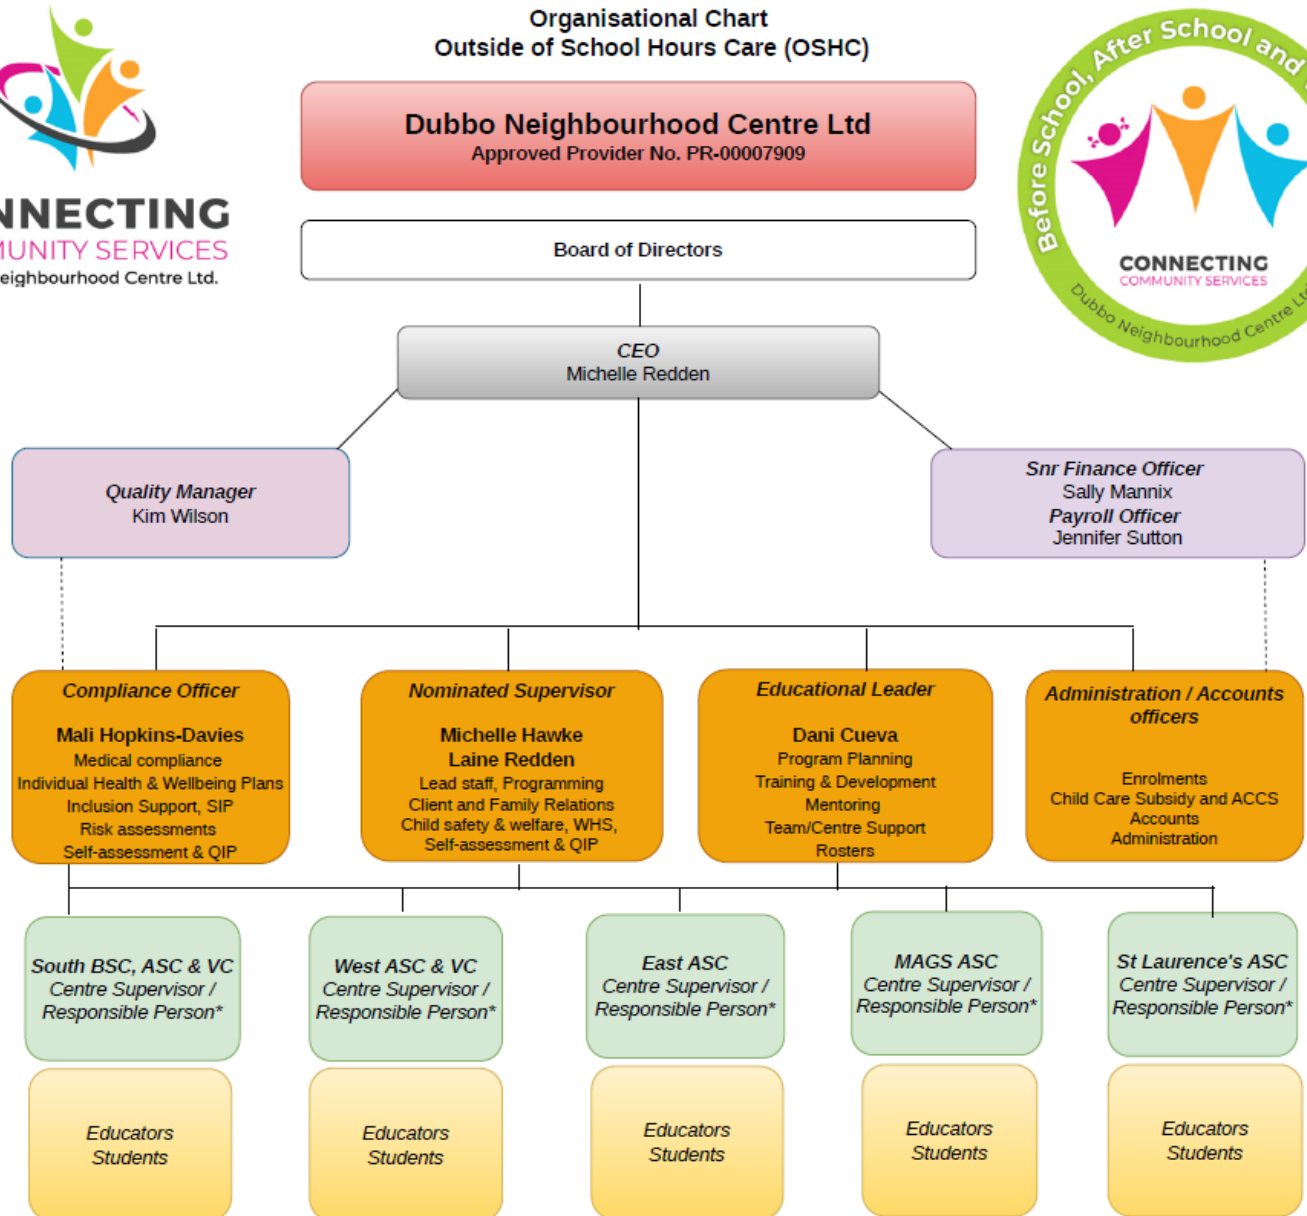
NNECTING
IUNITY SERVICES
eighbourhood Centre Ltd.

Organisational Chart
Outside of School Hours Care (OSHC)

Before School, After School and
CONNECTING
COMMUNITY SERVICES
Dubbo Neighbourhood Centre Lt

Dubbo Neighbourhood Centre Ltd
Approved Provider No. PR-00007909

Board of Directors

CEO
Michelle Redden

Quality Manager
Kim Wilson

Snr Finance Officer
Sally Mannix
Payroll Officer
Jennifer Sutton

Compliance Officer

Mali Hopkins-Davies
Medical compliance
Individual Health & Wellbeing Plans
Inclusion Support, SIP
Risk assessments
Self-assessment & QIP

Nominated Supervisor

Michelle Hawke
Laine Redden
Lead staff, Programming
Client and Family Relations
Child safety & welfare, WHS,
Self-assessment & QIP

Educational Leader

Dani Cueva
Program Planning
Training & Development
Mentoring
Team/Centre Support
Rosters

Administration / Accounts officers

Enrolments
Child Care Subsidy and ACCS
Accounts
Administration

South BSC, ASC & VC
Centre Supervisor / Responsible Person*

West ASC & VC
Centre Supervisor / Responsible Person*

East ASC
Centre Supervisor / Responsible Person*

MAGS ASC
Centre Supervisor / Responsible Person*

St Laurence's ASC
Centre Supervisor / Responsible Person*

Educators
Students

Educators
Students

Educators
Students

Educators
Students

Educators
Students